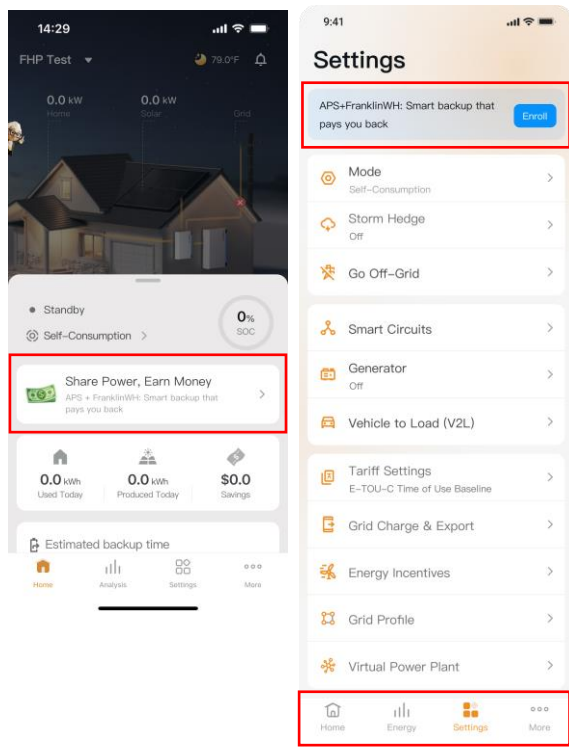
14:29

FHP Test

79.0°F

0.0 kW
Home

0.0 kW
Solar

Grid

Standby

Self-Consumption >

0%
SOC

Share Power, Earn Money
APS + FranklinWH: Smart backup that pays you back

0.0 kWh
Used Today

0.0 kWh
Produced Today

$0.0
Savings

Estimated backup time

Home
Analysis
Settings
More

9:41

Settings

APS+FranklinWH: Smart backup that pays you back
Enroll

Mode
Self-Consumption

Storm Hedge
Off

Go Off-Grid

Smart Circuits

Generator
Off

Vehicle to Load (V2L)

Tariff Settings
E-TOU-C Time of Use Baseline

Grid Charge & Export

Energy Incentives

Grid Profile

Virtual Power Plant

Home
Energy
Settings
More